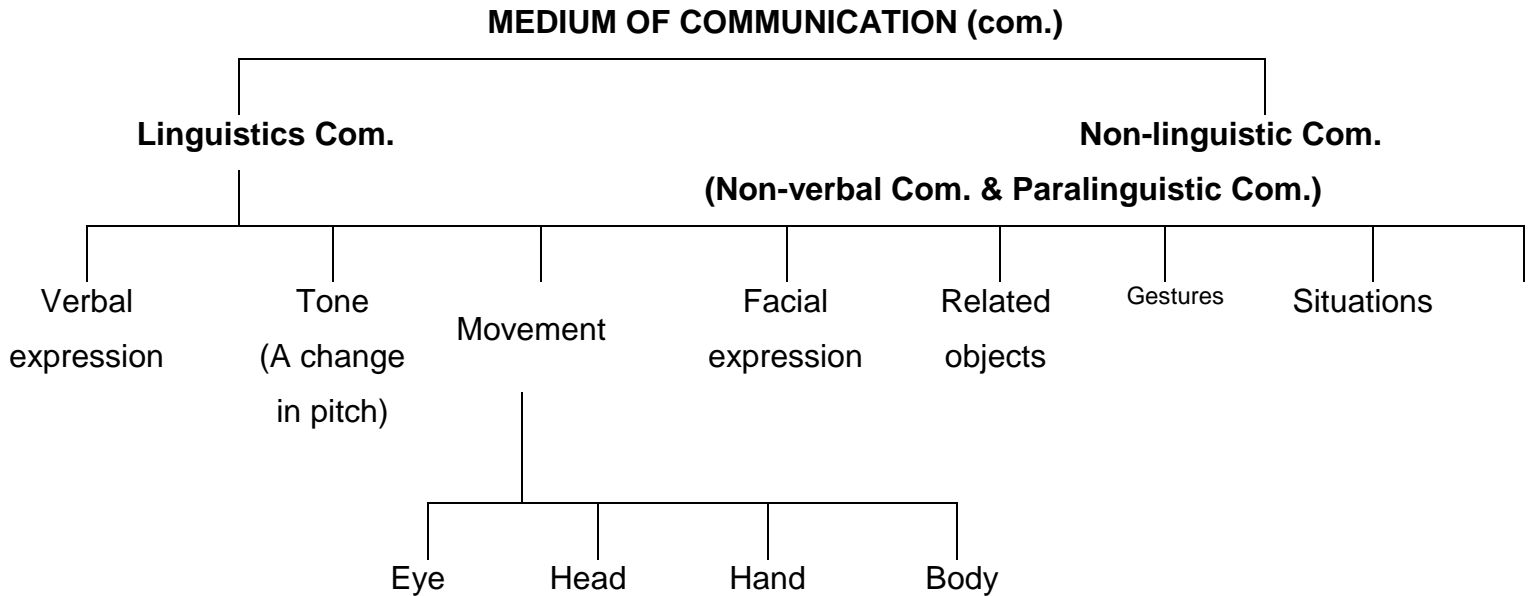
MEDIUM OF COMMUNICATION (com.)

Linguistics Com.

Non-linguistic Com.

(Non-verbal Com. & Paralinguistic Com.)

Verbal expression

Tone (A change in pitch)

Movement

Facial expression

Related objects

Gestures

Situations

Eye

Head

Hand

Body